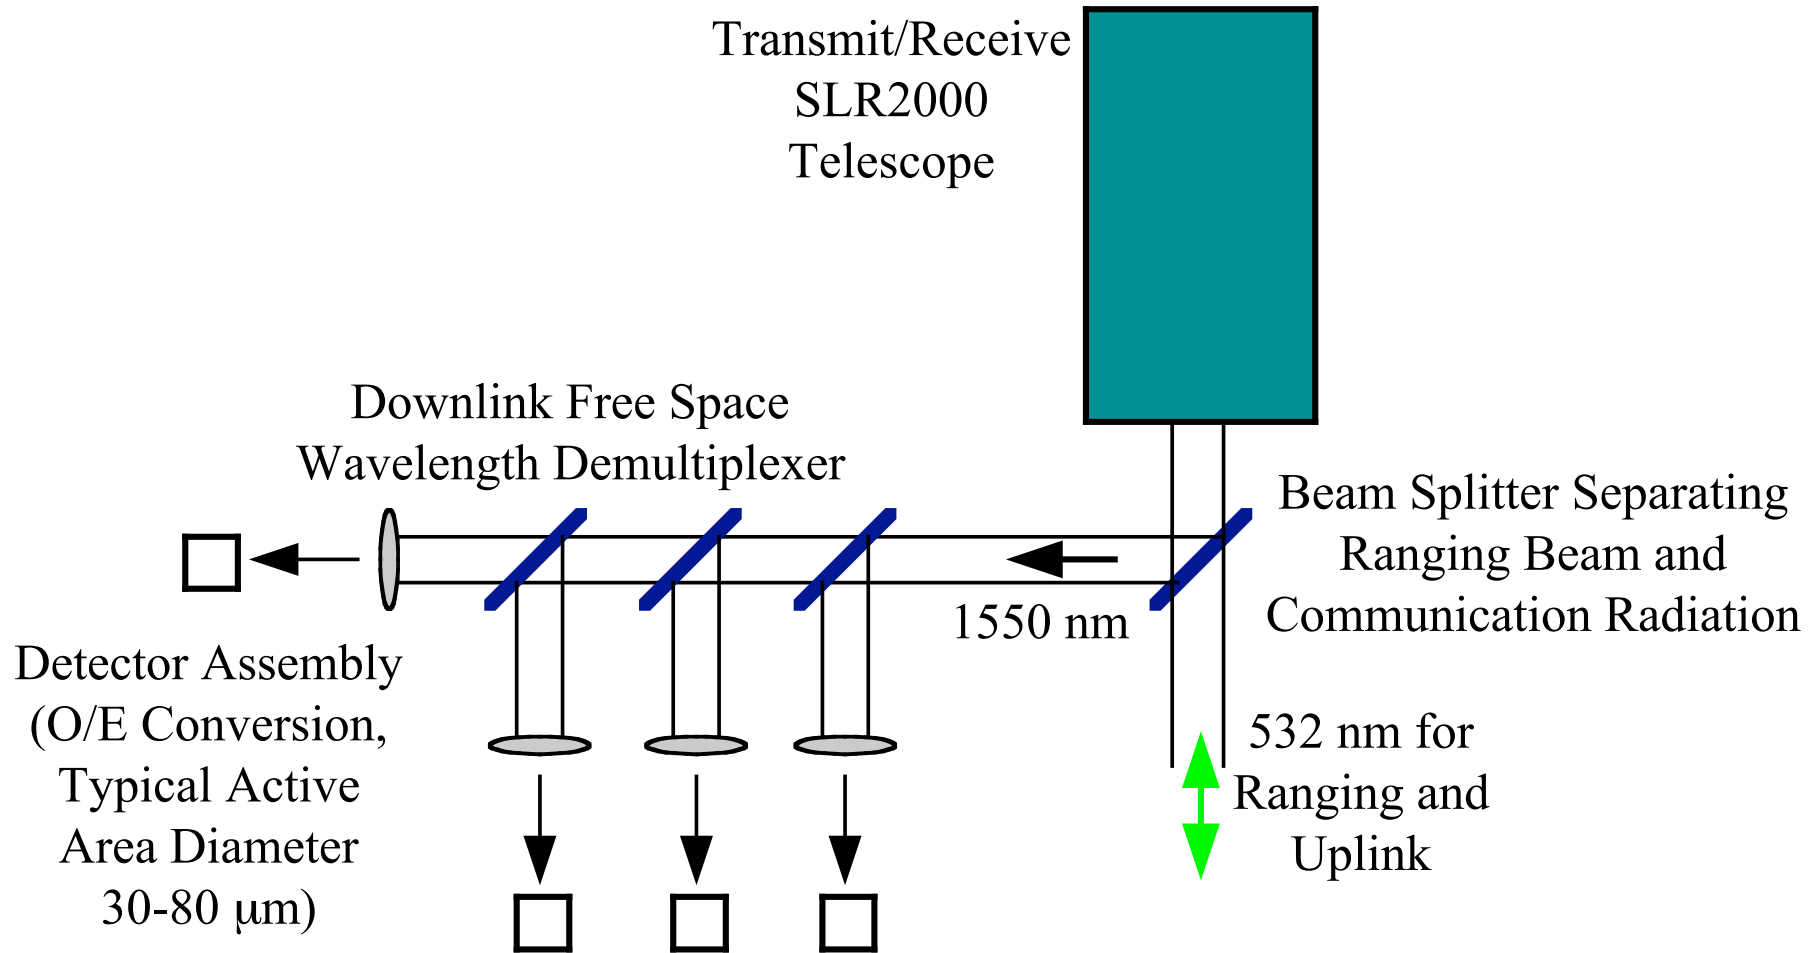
Transmit/Receive
SLR2000
Telescope

Downlink Free Space
Wavelength Demultiplexer

Beam Splitter Separating
Ranging Beam and
Communication Radiation

1550 nm

Detector Assembly
(O/E Conversion,
Typical Active
Area Diameter
30-80 μm)

532 nm for
Ranging and
Uplink